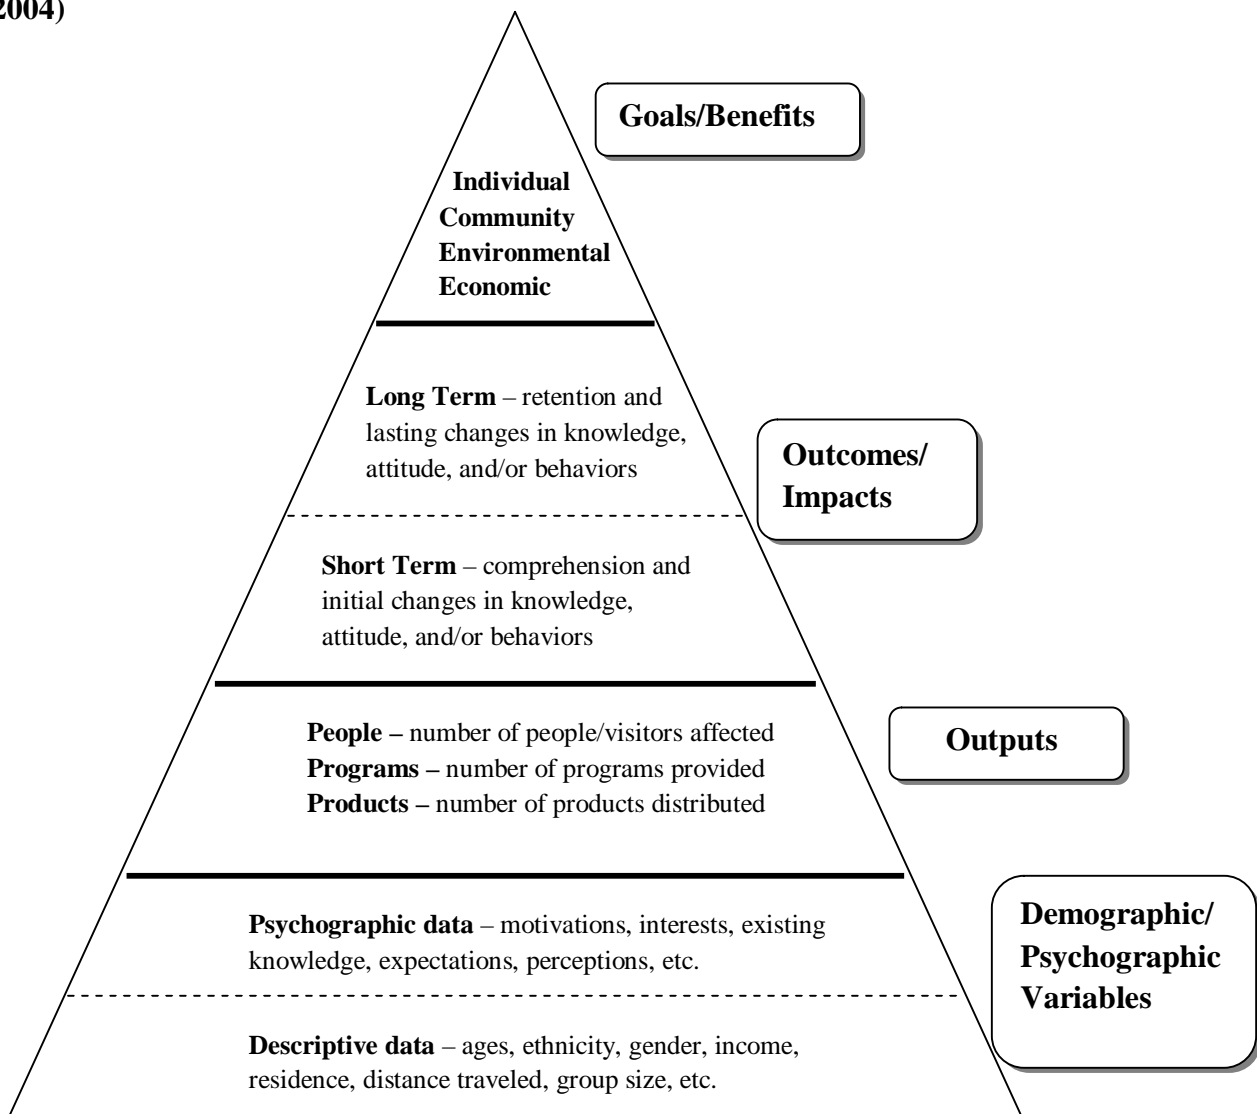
2004)

Goals/Benefits

Individual
Community
Environmental
Economic

Long Term – retention and lasting changes in knowledge, attitude, and/or behaviors

Outcomes/ Impacts

Short Term – comprehension and initial changes in knowledge, attitude, and/or behaviors

People – number of people/visitors affected
Programs – number of programs provided
Products – number of products distributed

Outputs

Psychographic data – motivations, interests, existing knowledge, expectations, perceptions, etc.

Demographic/ Psychographic Variables

Descriptive data – ages, ethnicity, gender, income, residence, distance traveled, group size, etc.